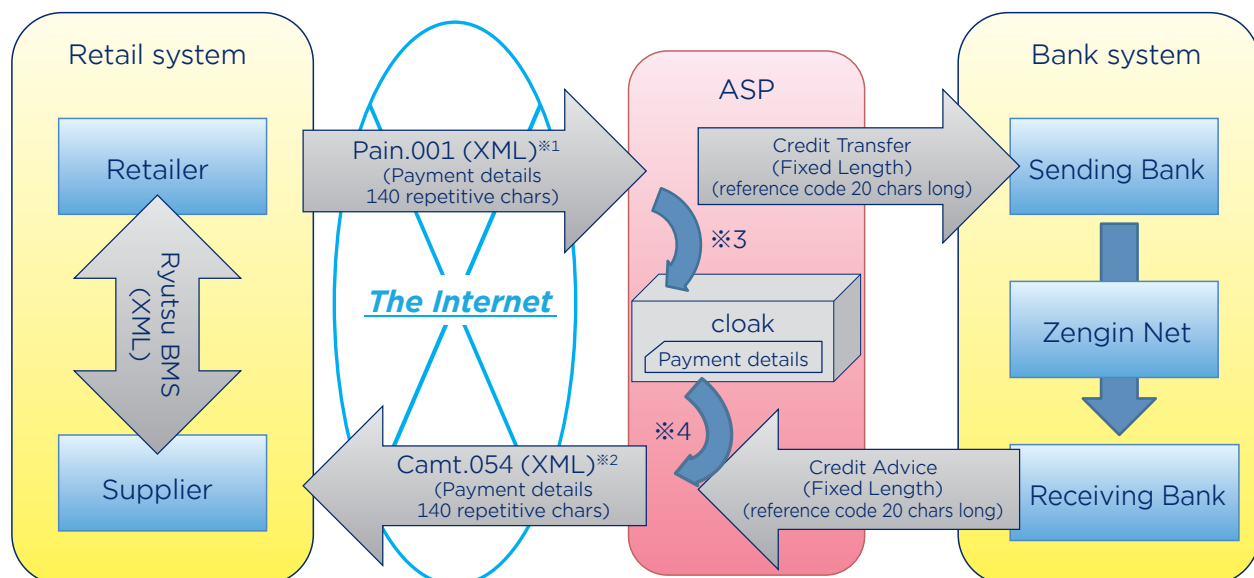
Retail system

Retailer

Ryutsu BMS (XML)

Supplier

The Internet

Pain.001 (XML)※1
(Payment details
140 repetitive chars)

Camt.054 (XML)※2
(Payment details
140 repetitive chars)

ASP

※3

cloak

Payment details

※4

Credit Transfer
(Fixed Length)
(reference code 20 chars long)

Credit Advice
(Fixed Length)
(reference code 20 chars long)

Bank system

Sending Bank

Zengin Net

Receiving Bank